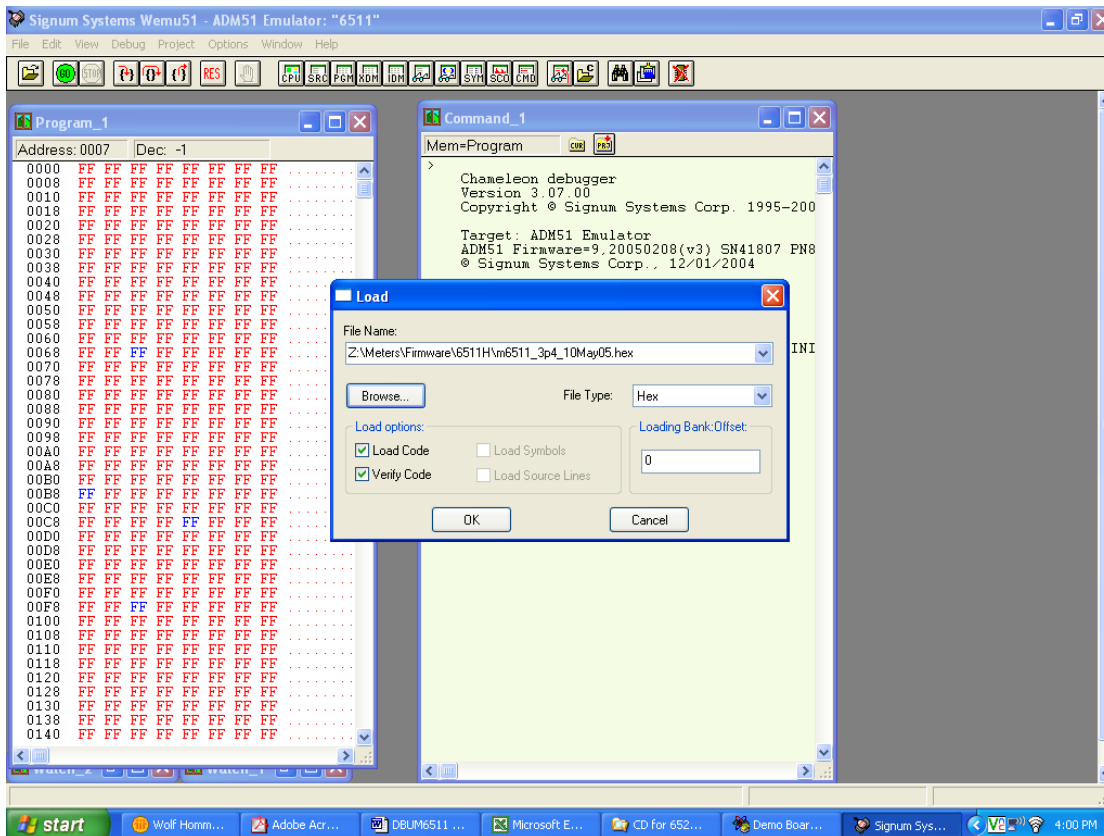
Signum Systems Wemu51 - ADM51 Emulator: "6511"

File Edit View Debug Project Options Window Help

GO STOP RES CPU SRC PGM XDM IDM SYM SCO CMD

Program_1

Address: 0007 Dec: -1

0000 FF FF FF FF FF FF FF FF ........
0008 FF FF FF FF FF FF FF FF ........
0010 FF FF FF FF FF FF FF FF ........
0018 FF FF FF FF FF FF FF FF ........
0020 FF FF FF FF FF FF FF FF ........
0028 FF FF FF FF FF FF FF FF ........
0030 FF FF FF FF FF FF FF FF ........
0038 FF FF FF FF FF FF FF FF ........
0040 FF FF FF FF FF FF FF FF
0048 FF FF FF FF FF FF FF FF
0050 FF FF FF FF FF FF FF FF
0058 FF FF FF FF FF FF FF FF
0060 FF FF FF FF FF FF FF FF
0068 FF FF FF FF FF FF FF FF
0070 FF FF FF FF FF FF FF FF
0078 FF FF FF FF FF FF FF FF
0080 FF FF FF FF FF FF FF FF
0088 FF FF FF FF FF FF FF FF
0090 FF FF FF FF FF FF FF FF
0098 FF FF FF FF FF FF FF FF
00A0 FF FF FF FF FF FF FF FF
00A8 FF FF FF FF FF FF FF FF
00B0 FF FF FF FF FF FF FF FF
00B8 FF FF FF FF FF FF FF FF
00C0 FF FF FF FF FF FF FF FF
00C8 FF FF FF FF FF FF FF FF
00D0 FF FF FF FF FF FF FF FF
00D8 FF FF FF FF FF FF FF FF
00E0 FF FF FF FF FF FF FF FF
00E8 FF FF FF FF FF FF FF FF
00F0 FF FF FF FF FF FF FF FF
00F8 FF FF FF FF FF FF FF FF
0100 FF FF FF FF FF FF FF FF
0108 FF FF FF FF FF FF FF FF
0110 FF FF FF FF FF FF FF FF
0118 FF FF FF FF FF FF FF FF
0120 FF FF FF FF FF FF FF FF
0128 FF FF FF FF FF FF FF FF
0130 FF FF FF FF FF FF FF FF
0138 FF FF FF FF FF FF FF FF
0140 FF FF FF FF FF FF FF FF

Watch_2 Watch_1

Command_1

Mem=Program CUR PRJ

>
Chameleon debugger
Version 3.07.00
Copyright © Signum Systems Corp. 1995-200

Target: ADM51 Emulator
ADM51 Firmware=9,20050208(v3) SN41807 PN8
© Signum Systems Corp., 12/01/2004

INI

Load

File Name:
Z:\Meters\Firmware\6511H\m6511_3p4_10May05.hex

Browse...
File Type: Hex

Load options:
Load Code
Load Symbols
Verify Code
Load Source Lines

Loading Bank:Offset:
0

OK
Cancel

start
Wolf Homm...
Adobe Acr...
DBUM6511 ...
Microsoft E...
CD for 652...
Demo Boar...
Signum Sys...
4:00 PM